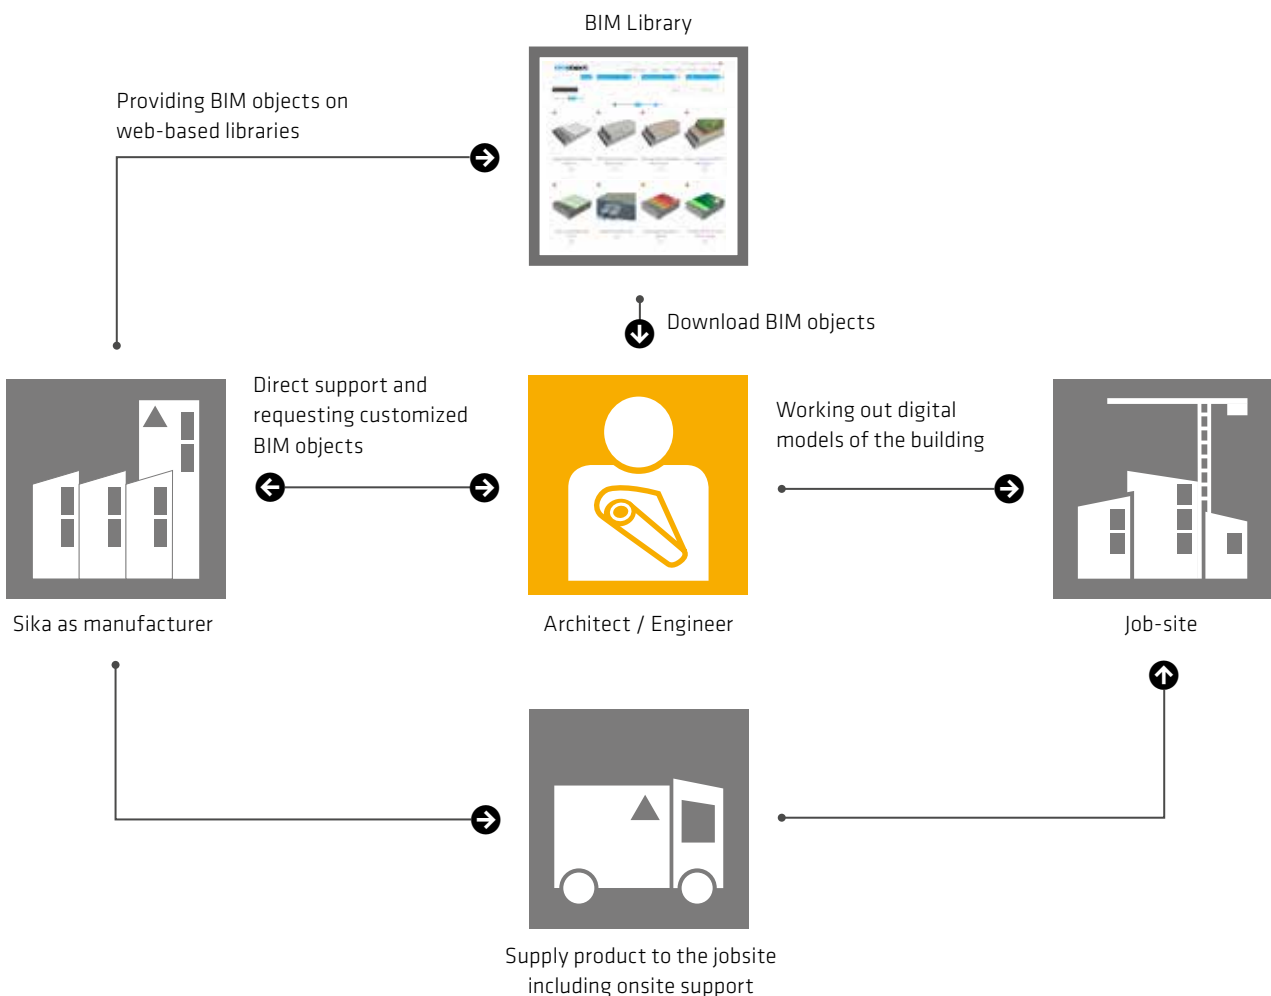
BIM Library

Providing BIM objects on web-based libraries

Download BIM objects

Direct support and requesting customized BIM objects

Working out digital models of the building

Sika as manufacturer

Architect / Engineer

Job-site

Supply product to the jobsite including onsite support